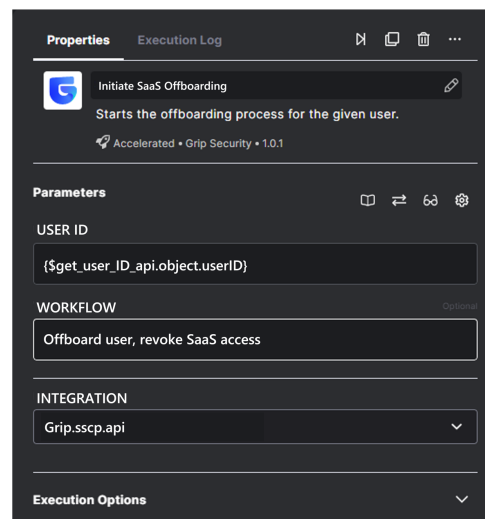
Properties Execution Log

Initiate SaaS Offboarding

Starts the offboarding process for the given user.

Accelerated • Grip Security • 1.0.1

Parameters

USER ID

{$get_user_ID_api.object.userID}

WORKFLOW

Optional

Offboard user, revoke SaaS access

INTEGRATION

Grip.sscp.api

Execution Options